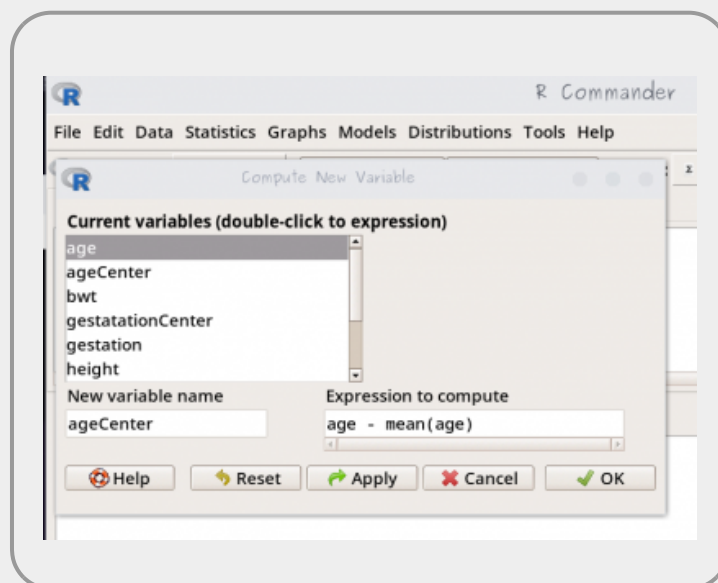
R Commander

File Edit Data Statistics Graphs Models Distributions Tools Help

Compute New Variable

Current variables (double-click to expression)

age
ageCenter
bwt
gestatationCenter
gestation
height

New variable name

ageCenter

Expression to compute

age - mean(age)

Help Reset Apply Cancel OK